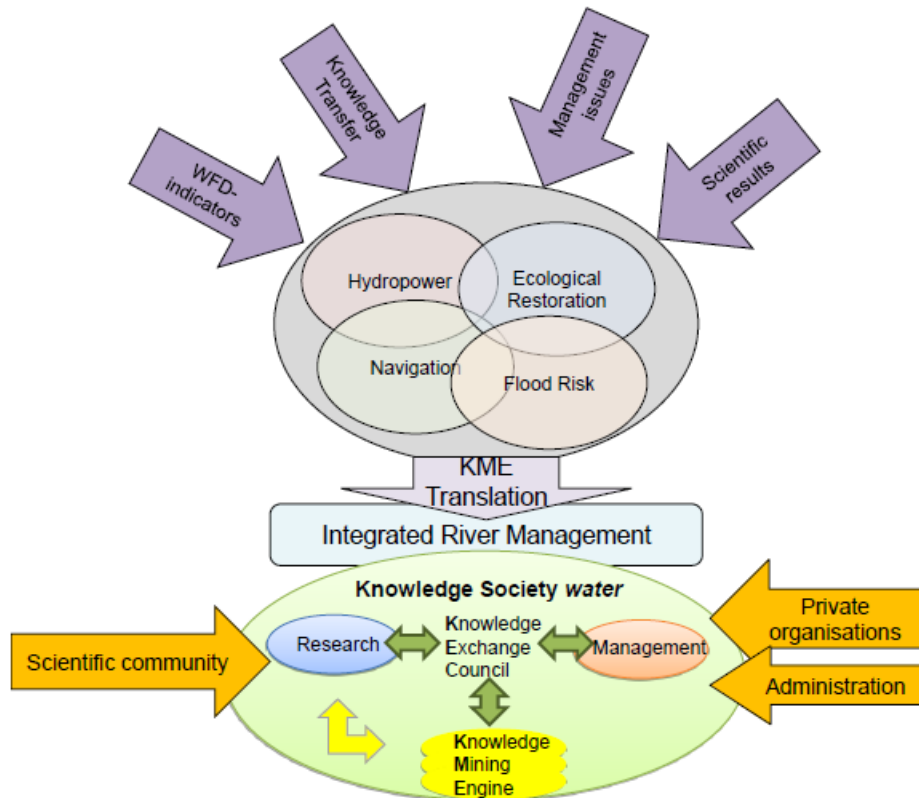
WFD-indicators

Knowledge Transfer

Management issues

Scientific results

Hydropower

Ecological Restoration

Navigation

Flood Risk

KME Translation

Integrated River Management

Knowledge Society *water*

Scientific community

Research

Knowledge Exchange Council

Management

Private organisations

Administration

Knowledge Mining Engine